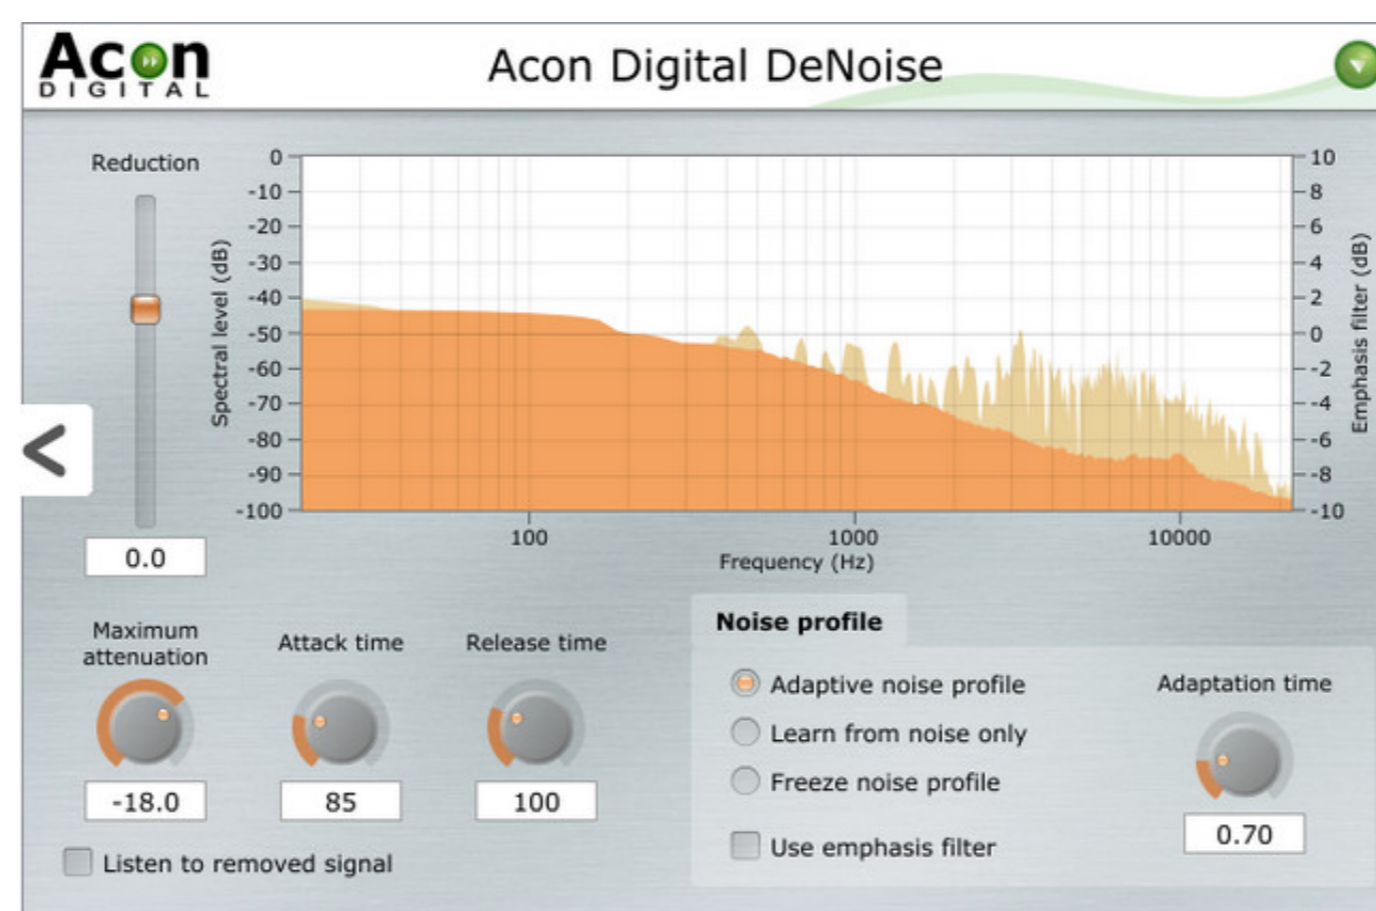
Acon DIGITAL

Acon Digital DeNoise

Reduction

0.0

Spectral level (dB)

0
-10
-20
-30
-40
-50
-60
-70
-80
-90
-100

10
8
6
4
2
0
-2
-4
-6
-8
-10

Emphasis filter (dB)

100
1000
10000
Frequency (Hz)

Maximum attenuation

-18.0

Attack time

85

Release time

100

Listen to removed signal

Noise profile

Adaptive noise profile

Learn from noise only

Freeze noise profile

Use emphasis filter

Adaptation time

0.70